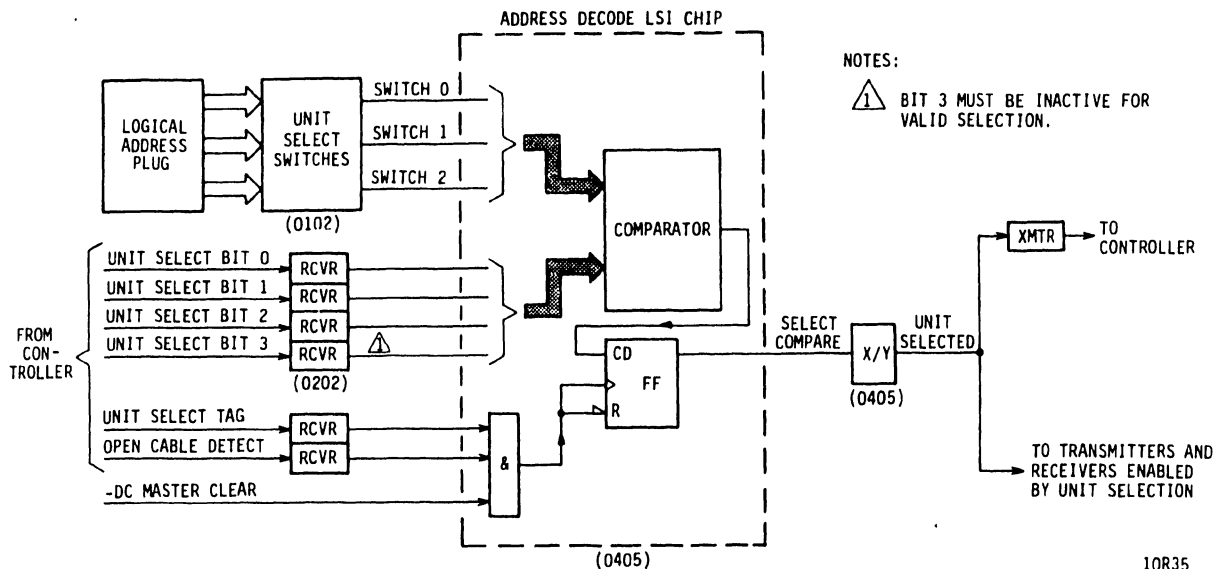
ADDRESS DECODE LSI CHIP

NOTES:

1 BIT 3 MUST BE INACTIVE FOR VALID SELECTION.

LOGICAL ADDRESS PLUG

UNIT SELECT SWITCHES

(0102)

SWITCH 0

SWITCH 1

SWITCH 2

COMPARATOR

XMTR

TO CONTROLLER

UNIT SELECT BIT 0

UNIT SELECT BIT 1

UNIT SELECT BIT 2

UNIT SELECT BIT 3

RCVR

RCVR

RCVR

RCVR

1

(0202)

FROM CON-TROLLER

SELECT COMPARE

UNIT SELECTED

CD

FF

R

X/Y

(0405)

UNIT SELECT TAG

OPEN CABLE DETECT

RCVR

RCVR

&

-DC MASTER CLEAR

TO TRANSMITTERS AND RECEIVERS ENABLED BY UNIT SELECTION

(0405)

10R35